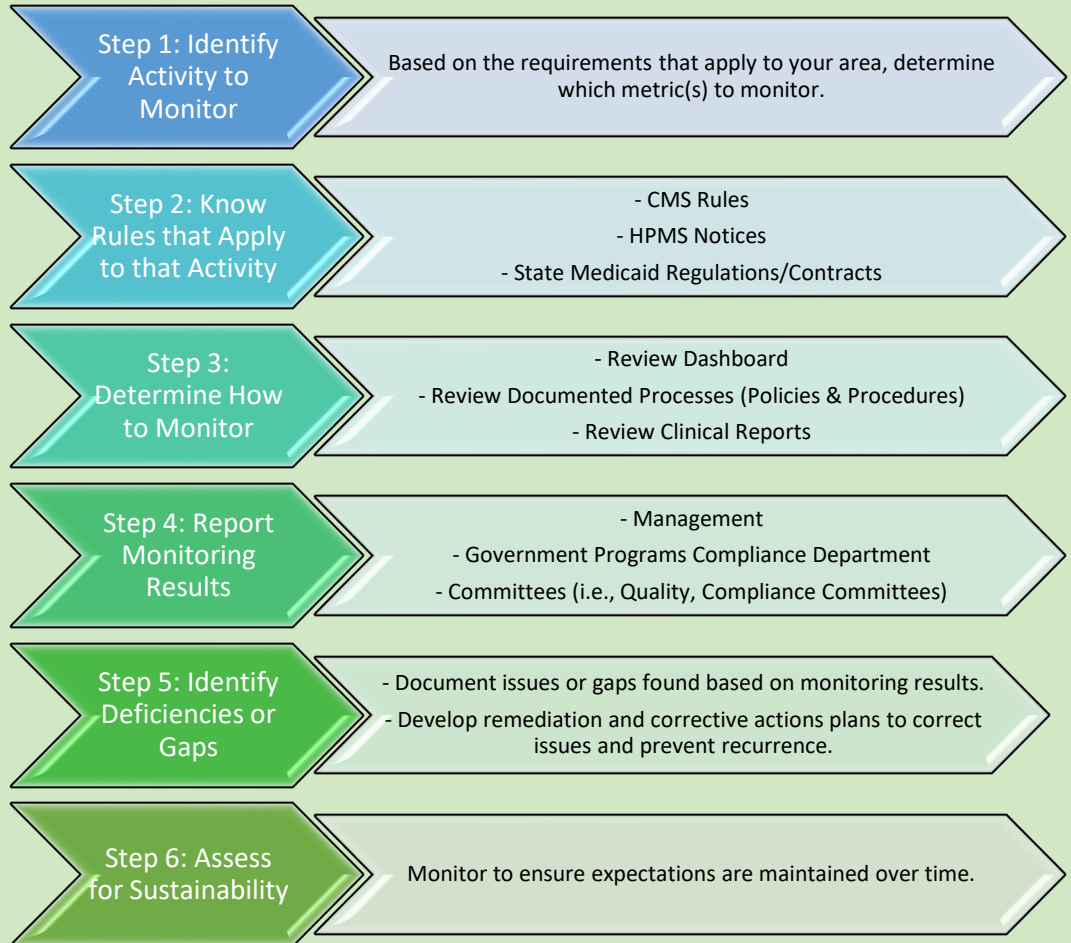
Step 1: Identify Activity to Monitor

Based on the requirements that apply to your area, determine which metric(s) to monitor.

Step 2: Know Rules that Apply to that Activity

- CMS Rules

- HPMS Notices

- State Medicaid Regulations/Contracts

Step 3: Determine How to Monitor

- Review Dashboard

- Review Documented Processes (Policies & Procedures)

- Review Clinical Reports

Step 4: Report Monitoring Results

- Management

- Government Programs Compliance Department

- Committees (i.e., Quality, Compliance Committees)

Step 5: Identify Deficiencies or Gaps

- Document issues or gaps found based on monitoring results.

- Develop remediation and corrective actions plans to correct issues and prevent recurrence.

Step 6: Assess for Sustainability

Monitor to ensure expectations are maintained over time.